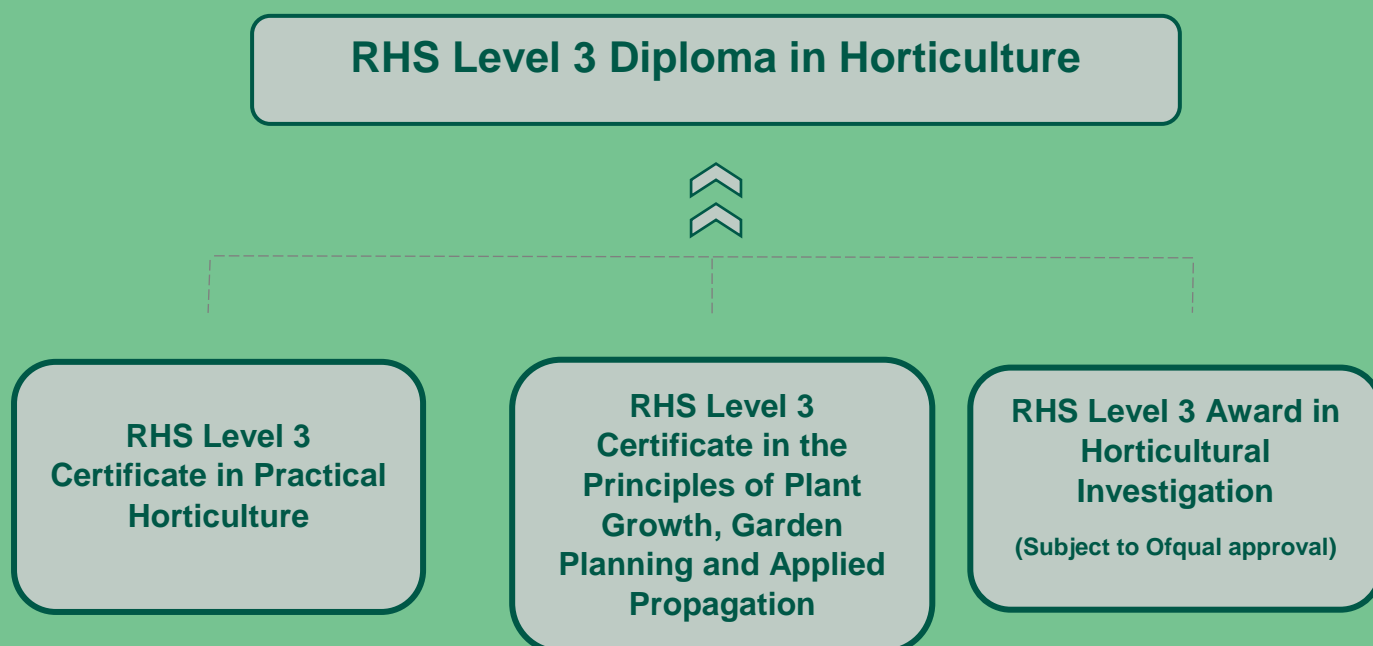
RHS Level 3 Diploma in Horticulture

RHS Level 3 Certificate in Practical Horticulture

RHS Level 3 Certificate in the Principles of Plant Growth, Garden Planning and Applied Propagation

RHS Level 3 Award in Horticultural Investigation

(Subject to Ofqual approval)